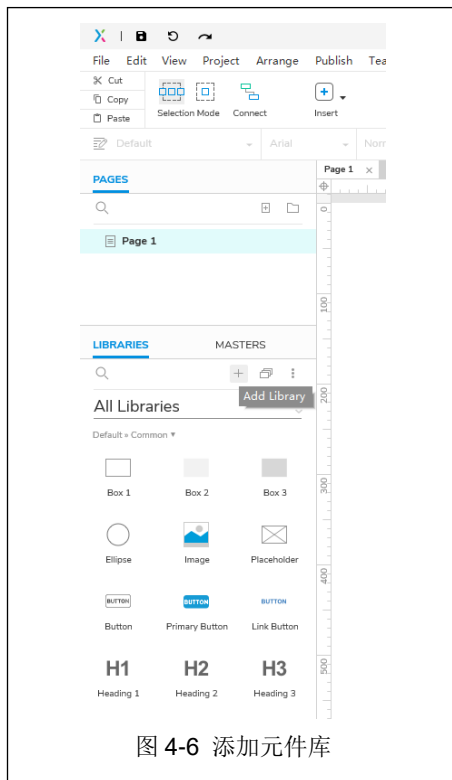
File Edit View Project Arrange Publish Tea

Cut
Copy
Paste

Selection Mode Connect Insert

Default Arial Norr

Page 1 ×

PAGES

Page 1

0
100
200
300
400
500

LIBRARIES MASTERS

Add Library

All Libraries

Default » Common ▾

Box 1 Box 2 Box 3

Ellipse Image Placeholder

BUTTON BUTTON BUTTON

Button Primary Button Link Button

H1 H2 H3

Heading 1 Heading 2 Heading 3

图 4-6 添加元件库